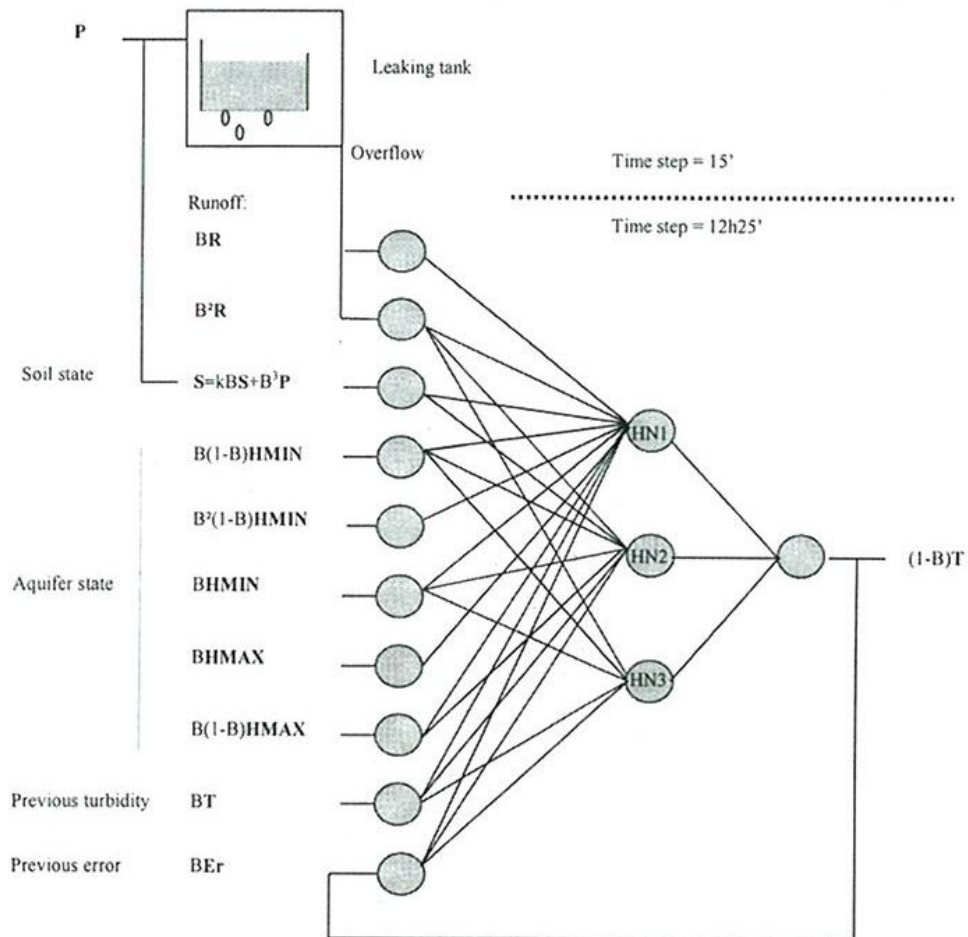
P

Leaking tank

Overflow

Time step = 15'

Time step = 12h25'

Runoff:

BR

$B^2R$

Soil state

$S=kBS+B^3P$

B(1-B)HMIN

$B^2(1-B)$HMIN

Aquifer state

BHMIN

BHMAX

B(1-B)HMAX

Previous turbidity

BT

Previous error

BEr

HN1

HN2

HN3

(1-B)T